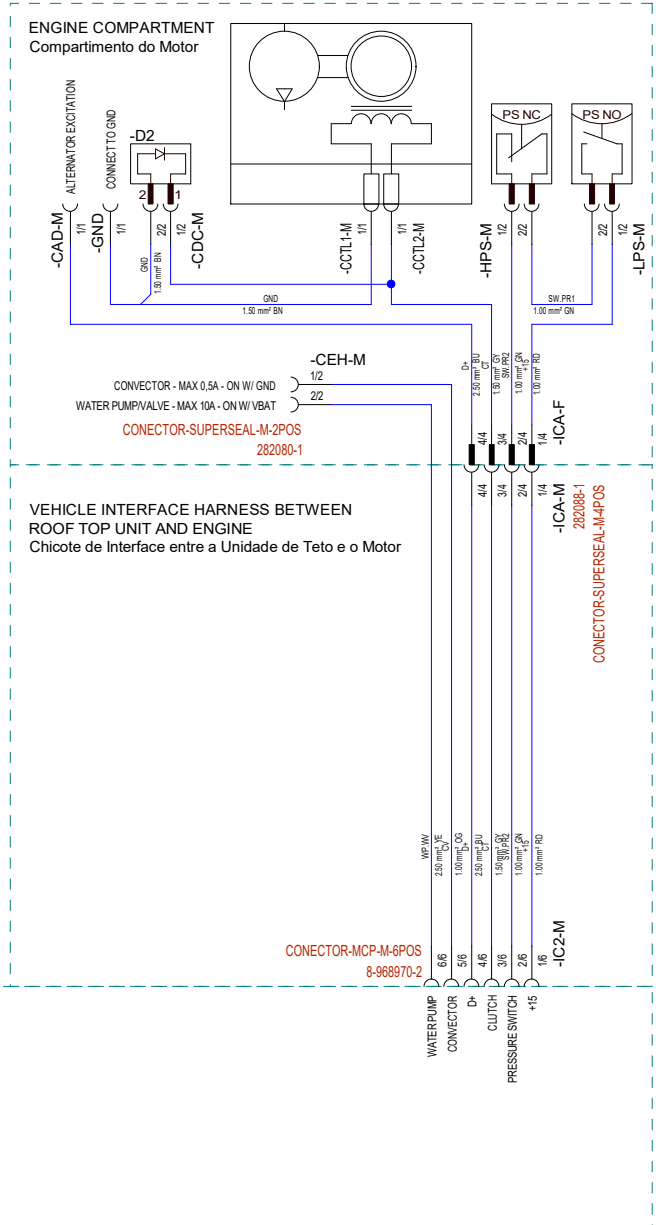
ENGINE COMPARTMENT
Compartimento do Motor

ALTERNATOR EXCITATION
CONNECT TO GND
-D2
2 1
1/1
1/1
2/2
1/2
-CAD-M
-GND
-CDC-M
GND
1.50 mm² BN
1/1
1/1
-CCTL1-M
-CCTL2-M
PS NC
PS NO
1/2
2/2
2/2
1/2
-HPS-M
-LPS-M
GND
1.50 mm² BN
SW.PR1
1.00 mm² GN

-CEH-M
CONVECTOR - MAX 0,5A - ON W/ GND 1/2
WATER PUMP/VALVE - MAX 10A - ON W/ VBAT 2/2
CONECTOR-SUPERSEAL-M-2POS
282080-1

D+
2.50 mm² BU
CT
1.50 mm² GY
SW.PR2
1.00 mm² GN
+15
1.00 mm² RD

4/4 3/4 2/4 1/4
-ICA-F

VEHICLE INTERFACE HARNESS BETWEEN
ROOF TOP UNIT AND ENGINE
Chicote de Interface entre a Unidade de Teto e o Motor

4/4 3/4 2/4 1/4
-ICA-M
282088-1
CONECTOR-SUPERSEAL-M-4POS

WP.WV
2.50 mm² YE
CV
1.00 mm² OG
D+
2.50 mm² BU
CT
1.50 mm² GY
SW.PR2
1.00 mm² GN
+15
1.00 mm² RD

CONECTOR-MCP-M-6POS
8-968970-2
6/6 5/6 4/6 3/6 2/6 1/6
-IC2-M

WATER PUMP
CONVECTOR
D+
CLUTCH
PRESSURE SWITCH
+15